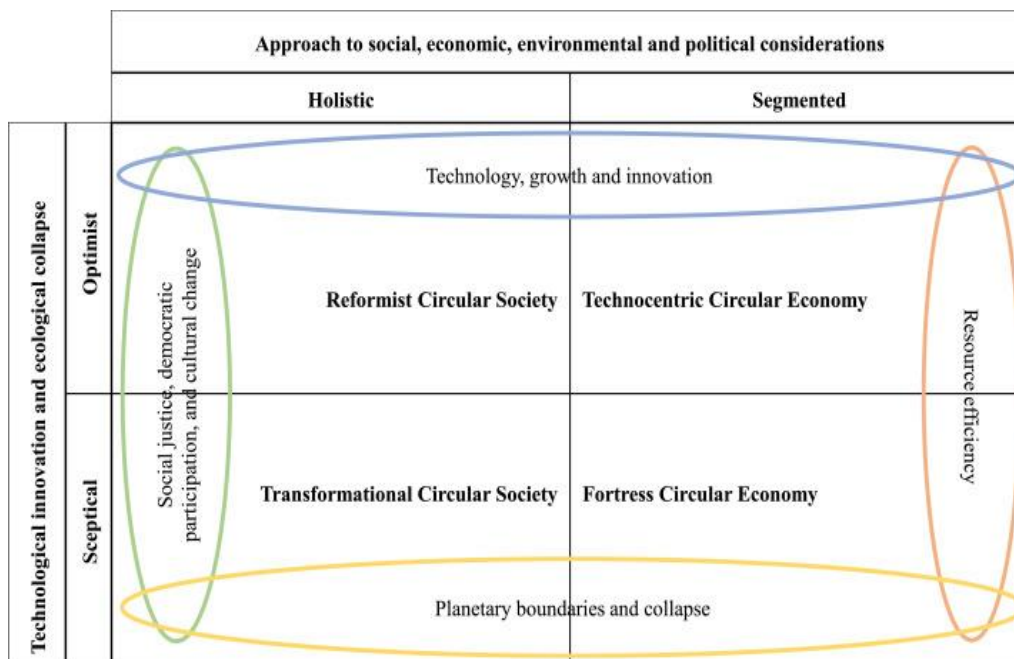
Approach to social, economic, environmental and political considerations

Holistic

Segmented

Technological innovation and ecological collapse

Optimist

Sceptical

Technology, growth and innovation

Social justice, democratic participation, and cultural change

Reformist Circular Society

Technocentric Circular Economy

Resource efficiency

Transformational Circular Society

Fortress Circular Economy

Planetary boundaries and collapse